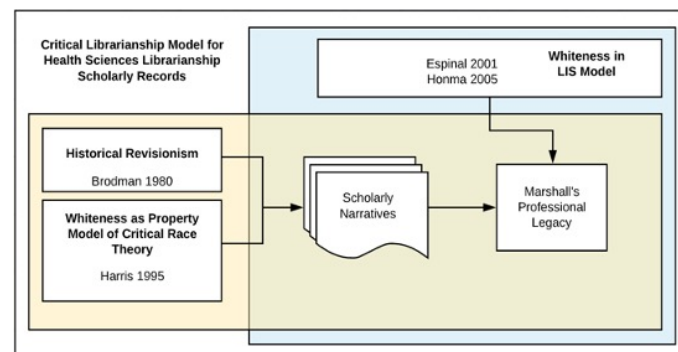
Critical Librarianship Model for Health Sciences Librarianship Scholarly Records

Espinal 2001
Honma 2005

Whiteness in LIS Model

Historical Revisionism

Brodman 1980

Whiteness as Property Model of Critical Race Theory

Harris 1995

Scholarly Narratives

Marshall's Professional Legacy